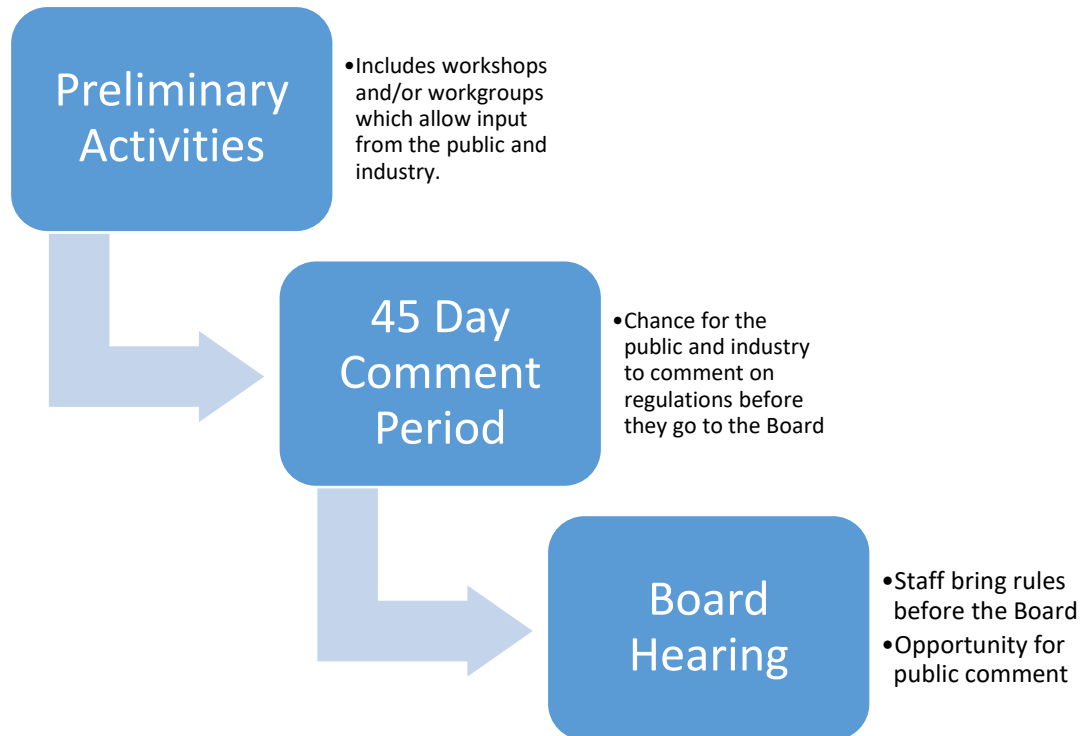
Preliminary Activities

•Includes workshops and/or workgroups which allow input from the public and industry.

45 Day Comment Period

•Chance for the public and industry to comment on regulations before they go to the Board

Board Hearing

•Staff bring rules before the Board
•Opportunity for public comment